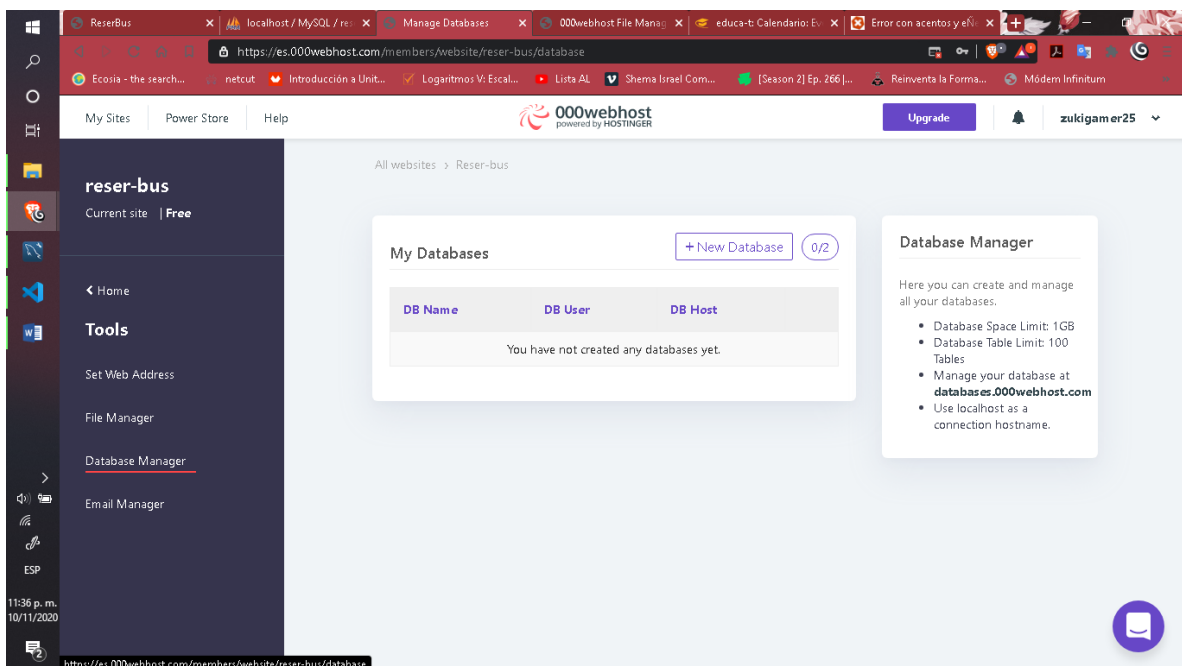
ReserBus
localhost / MySQL / re
Manage Databases
000webhost File Manag
educa-t: Calendario: Ev
Error con acentos y eÑ

https://es.000webhost.com/members/website/reser-bus/database

Ecosia - the search...
netcut
Introducción a Unit...
Logaritmos V: Escal...
Lista AL
Shema Israel Com...
[Season 2] Ep. 266 |...
Reinventa la Forma...
Módem Infinitum

My Sites
Power Store
Help
000webhost
powered by HOSTINGER
Upgrade
zukigamer25

reser-bus
Current site | Free

< Home
Tools
Set Web Address
File Manager
Database Manager
Email Manager

All websites > Reser-bus

My Databases
+ New Database
0/2

| DB Name | DB User | DB Host |
|---|---|---|
| You have not created any databases yet. | | |

Database Manager
Here you can create and manage all your databases.
• Database Space Limit: 1GB
• Database Table Limit: 100 Tables
• Manage your database at **databases.000webhost.com**
• Use localhost as a connection hostname.

ESP
11:36 p. m.
10/11/2020
2

https://es.000webhost.com/members/website/reser-bus/database